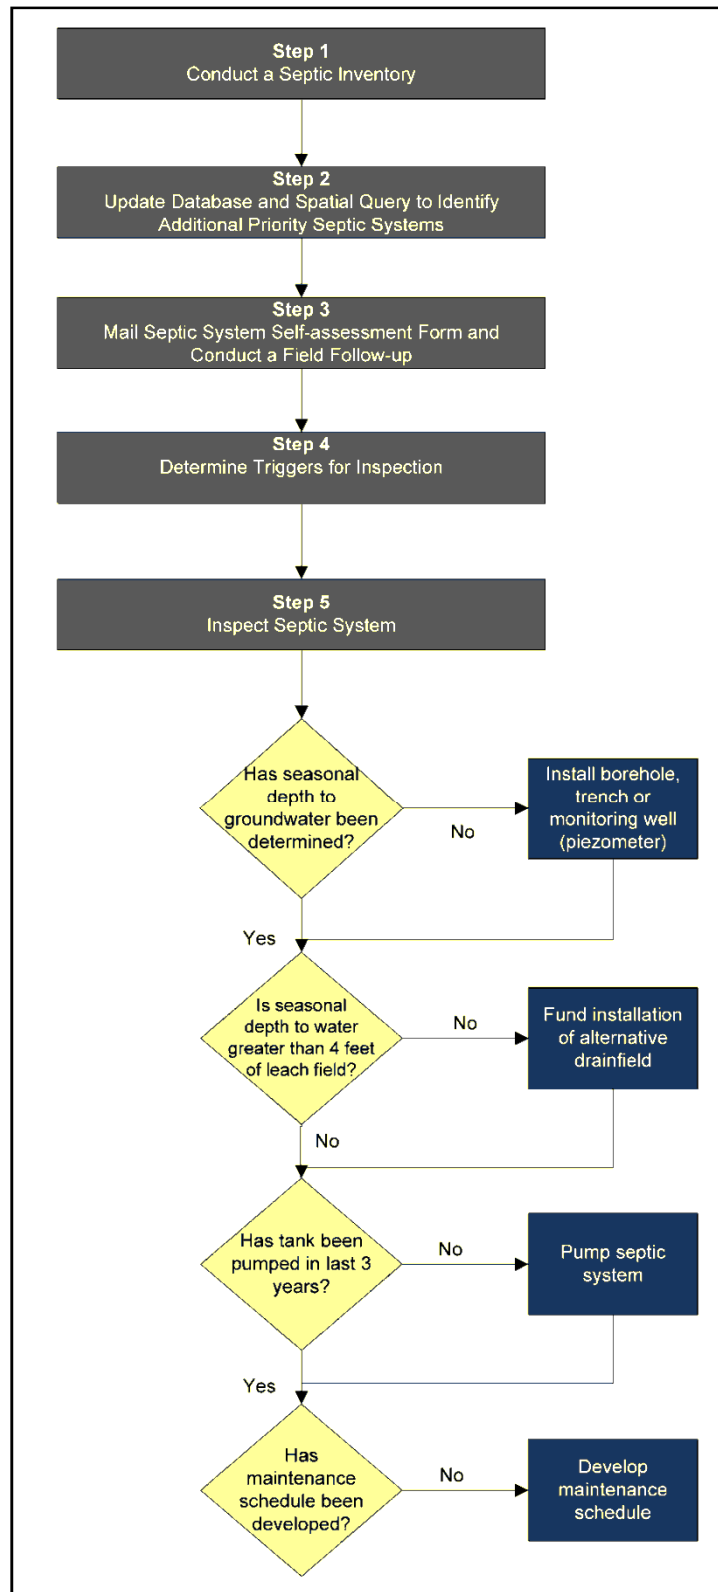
Step 1
Conduct a Septic Inventory

Step 2
Update Database and Spatial Query to Identify Additional Priority Septic Systems

Step 3
Mail Septic System Self-assessment Form and Conduct a Field Follow-up

Step 4
Determine Triggers for Inspection

Step 5
Inspect Septic System

Has seasonal depth to groundwater been determined?

No

Install borehole, trench or monitoring well (piezometer)

Yes

Is seasonal depth to water greater than 4 feet of leach field?

No

Fund installation of alternative drainfield

No

Has tank been pumped in last 3 years?

No

Pump septic system

Yes

Has maintenance schedule been developed?

No

Develop maintenance schedule